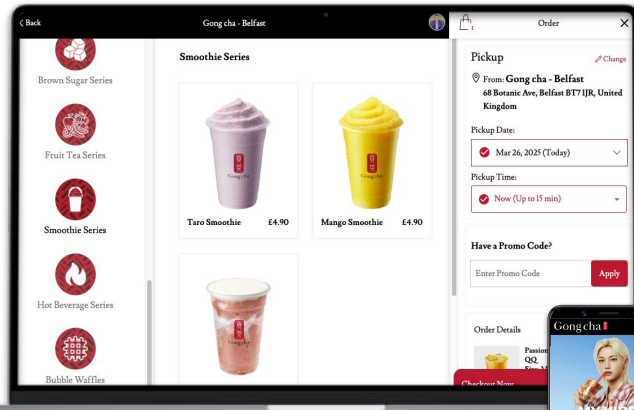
Back

Gong cha - Belfast

1

Order

Brown Sugar Series

Fruit Tea Series

Smoothie Series

Hot Beverage Series

Bubble Waffles

Smoothie Series

Gong cha

Taro Smoothie £4.90

Mango Smoothie £4.90

Pickup

Change

From: Gong cha - Belfast
68 Botanic Ave, Belfast BT7 1JR, United Kingdom

Pickup Date:

Mar 26, 2025 (Today)

Pickup Time:

Now (Up to 15 min)

Have a Promo Code?

Enter Promo Code

Apply

Order Details

Passi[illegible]
QQ
Size: M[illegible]

Checkout Now

Gong cha